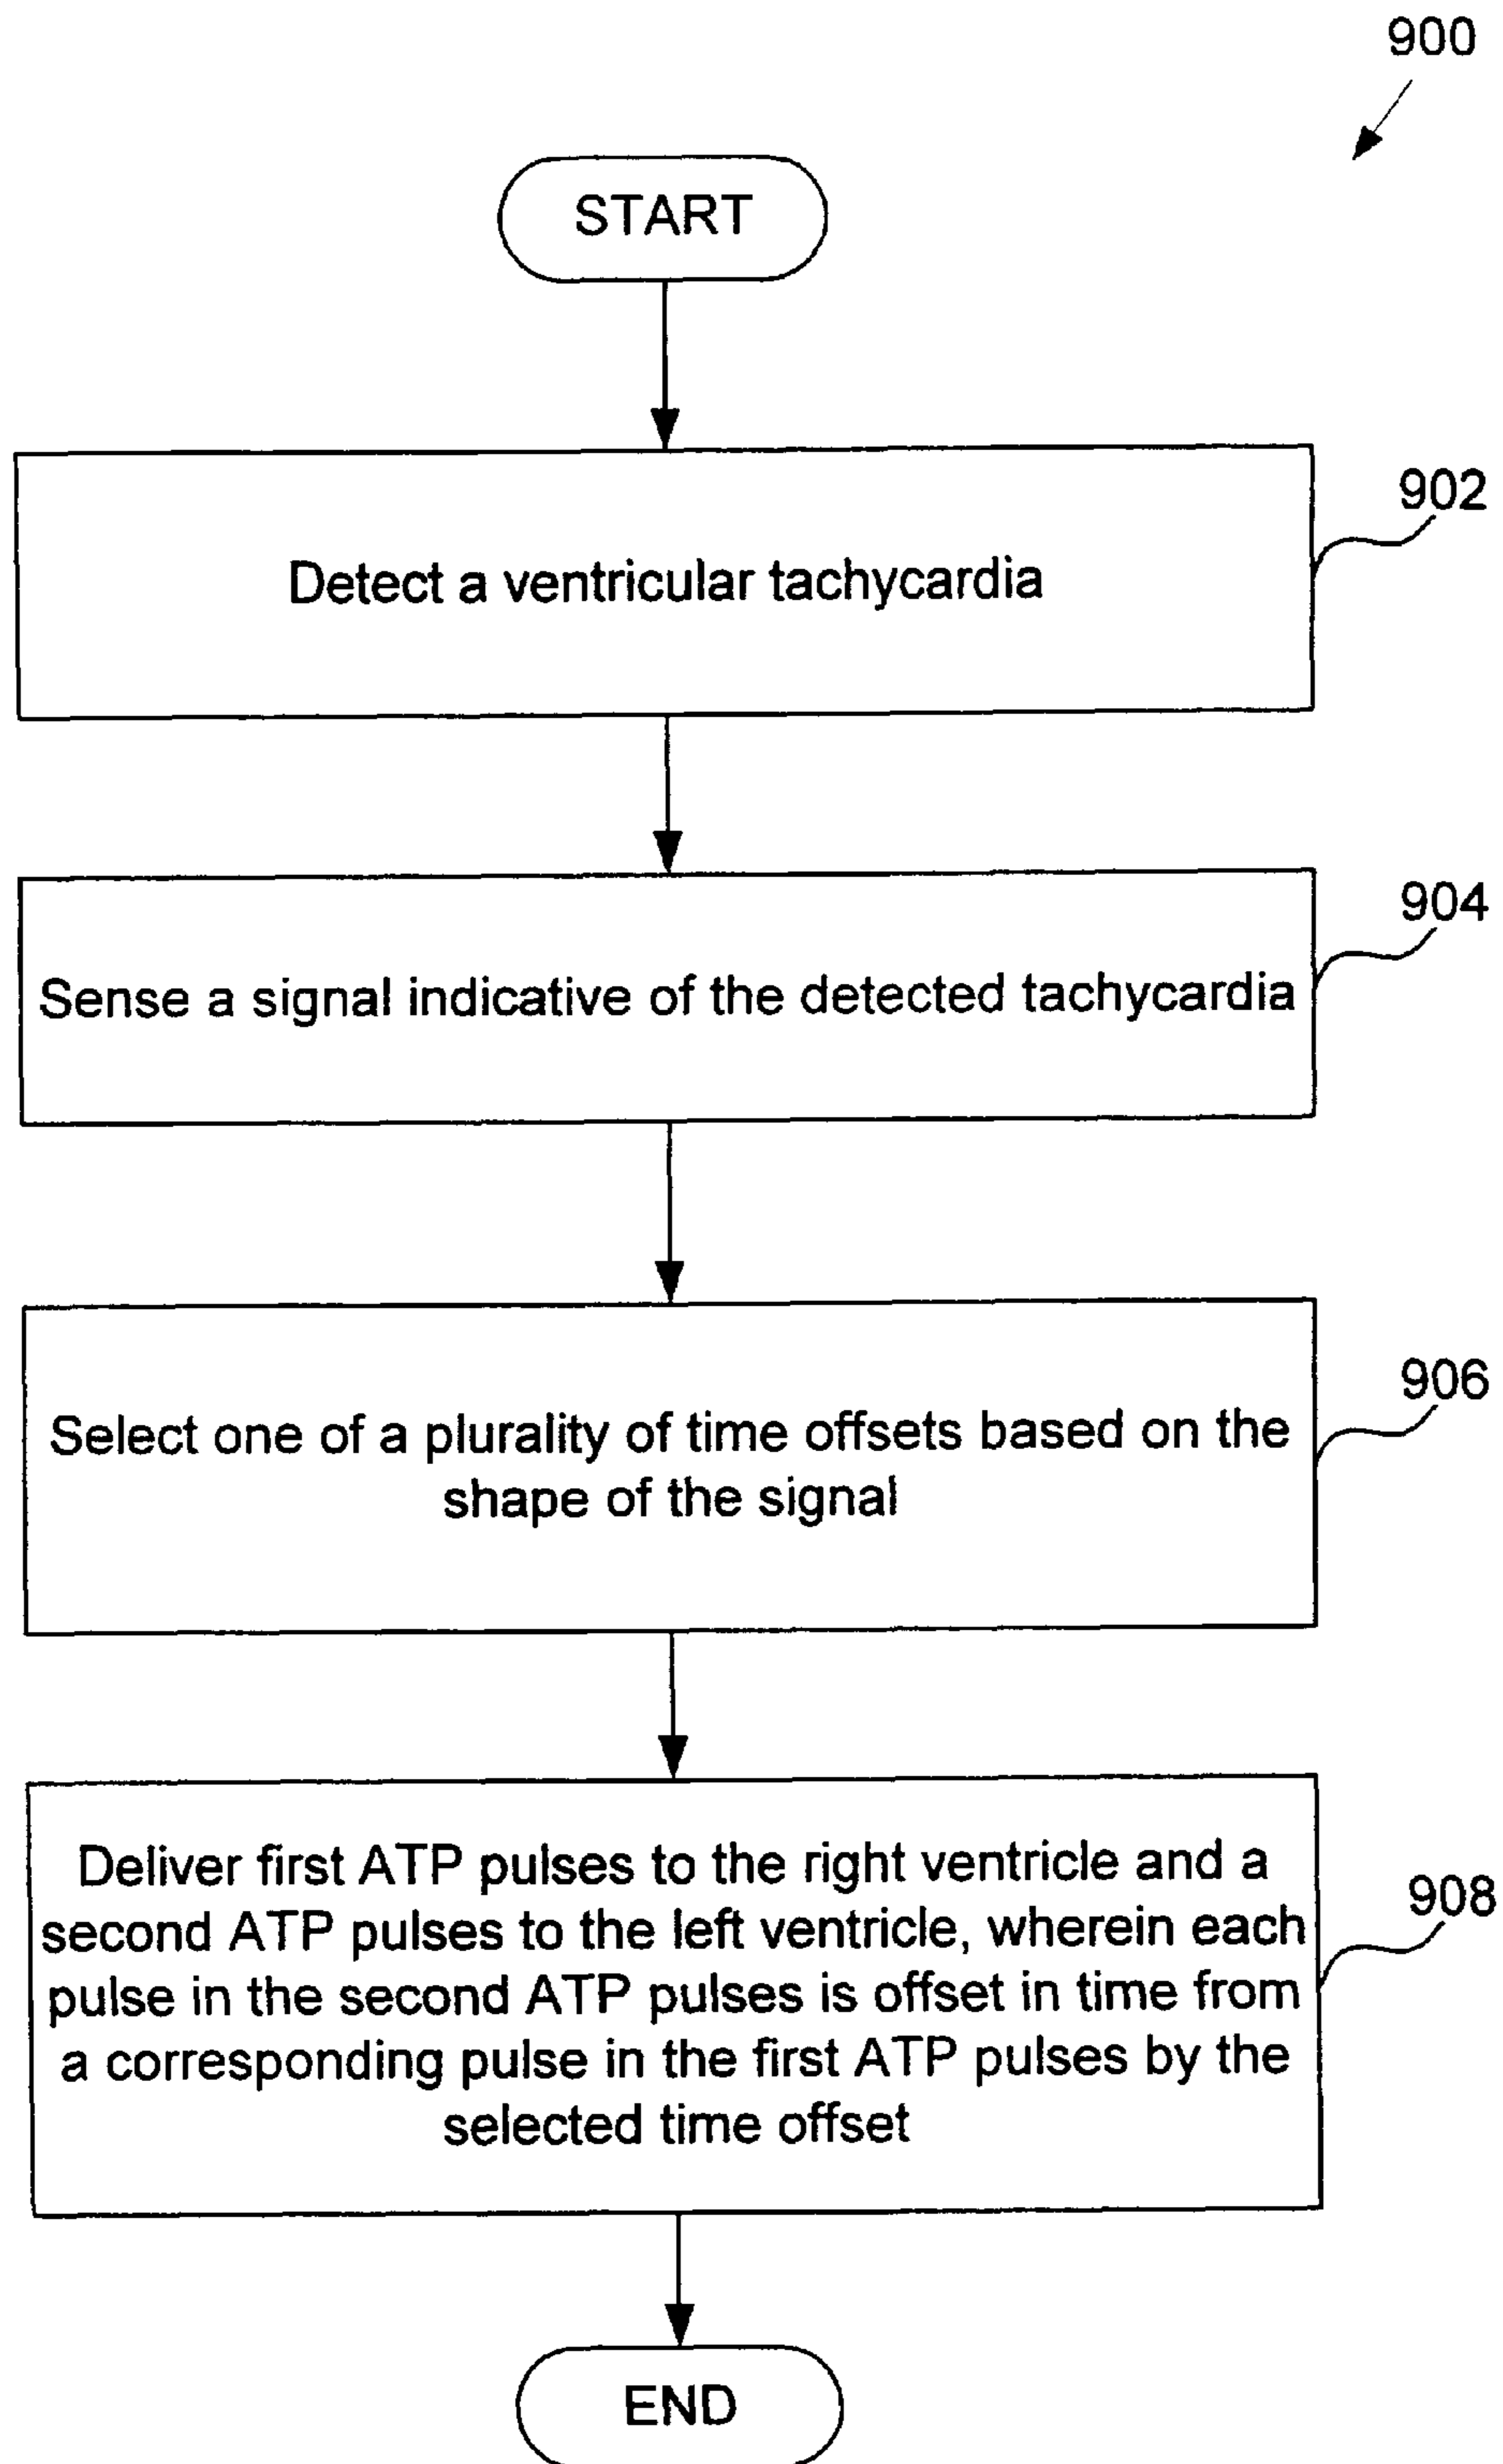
900

START

Detect a ventricular tachycardia

902

Sense a signal indicative of the detected tachycardia

904

Select one of a plurality of time offsets based on the shape of the signal

906

Deliver first ATP pulses to the right ventricle and a second ATP pulses to the left ventricle, wherein each pulse in the second ATP pulses is offset in time from a corresponding pulse in the first ATP pulses by the selected time offset

908

END